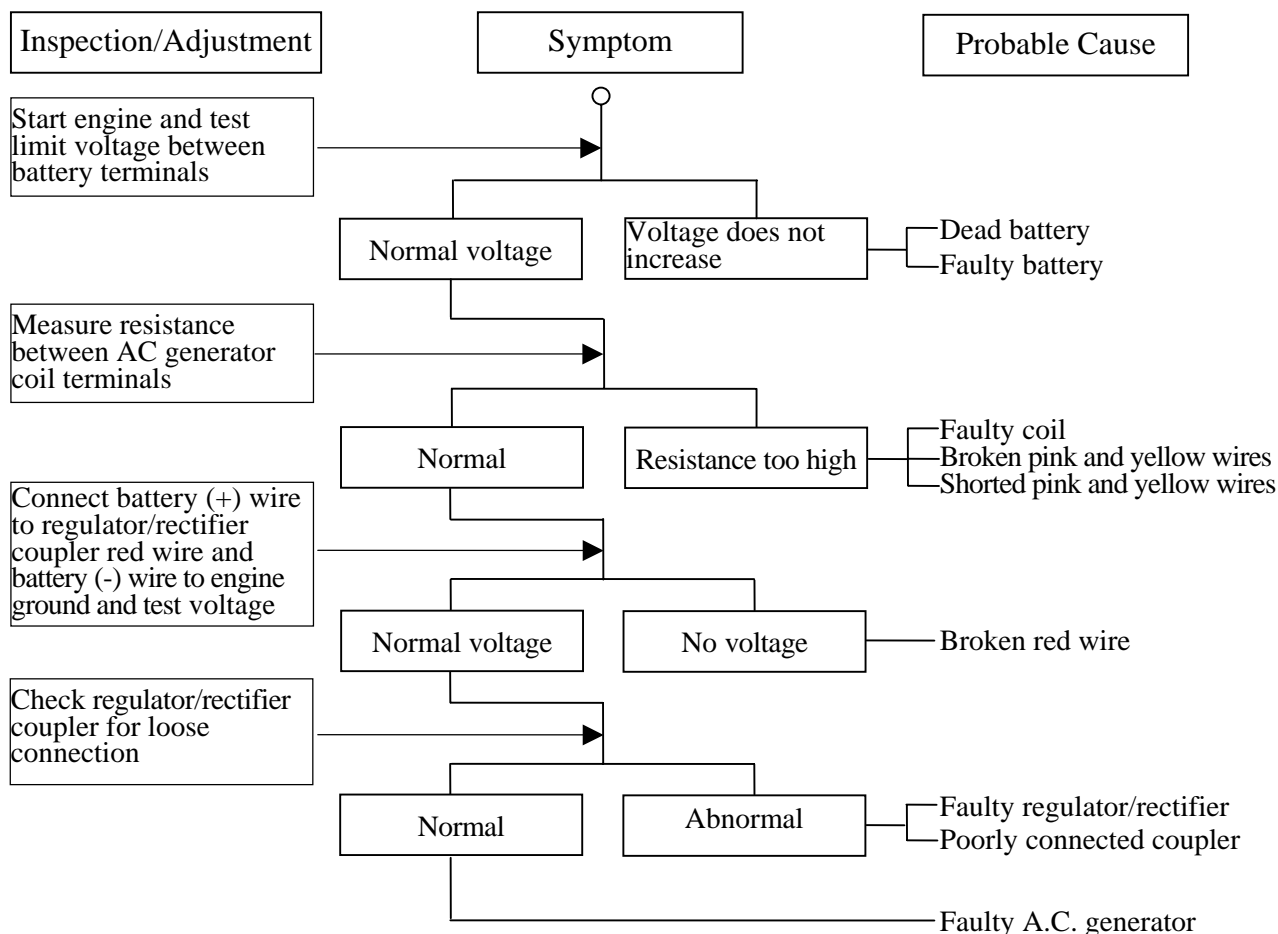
Inspection/Adjustment

Symptom

Probable Cause

Start engine and test limit voltage between battery terminals

Normal voltage

Voltage does not increase

Dead battery
Faulty battery

Measure resistance between AC generator coil terminals

Normal

Resistance too high

Faulty coil
Broken pink and yellow wires
Shorted pink and yellow wires

Connect battery (+) wire to regulator/rectifier coupler red wire and battery (-) wire to engine ground and test voltage

Normal voltage

No voltage

Broken red wire

Check regulator/rectifier coupler for loose connection

Normal

Abnormal

Faulty regulator/rectifier
Poorly connected coupler

Faulty A.C. generator